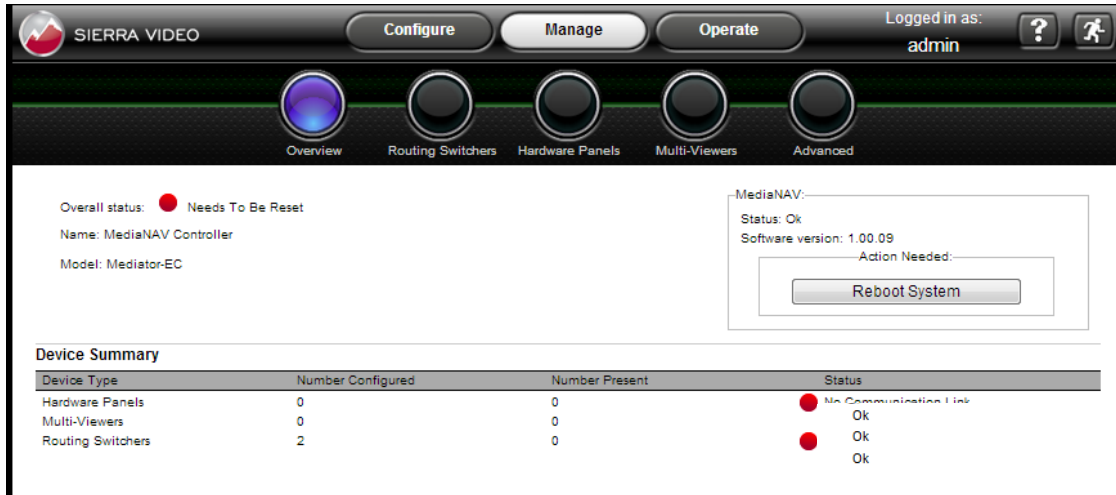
SIERRA VIDEO

Configure

Manage

Operate

Logged in as:
admin

?

Overview

Routing Switchers

Hardware Panels

Multi-Viewers

Advanced

Overall status: Needs To Be Reset

Name: MediaNAV Controller

Model: Mediator-EC

MediaNAV:

Status: Ok

Software version: 1.00.09

Action Needed:

Reboot System

Device Summary

| Device Type | Number Configured | Number Present | Status |
|---|---|---|---|
| Hardware Panels | 0 | 0 | No Communication Link |
| Multi-Viewers | 0 | 0 | Ok |
| Routing Switchers | 2 | 0 | Ok |
| | | | Ok |